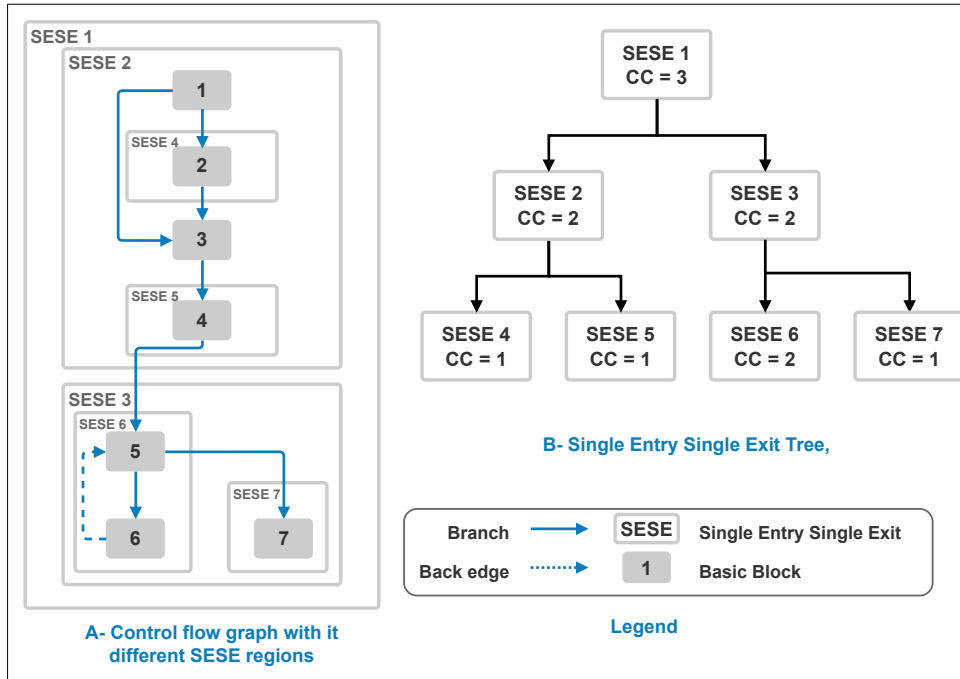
SESE 1

SESE 2

1

SESE 4

2

3

SESE 5

4

SESE 3

SESE 6

5

6

SESE 7

7

A- Control flow graph with it different SESE regions

SESE 1
CC = 3

SESE 2
CC = 2

SESE 3
CC = 2

SESE 4
CC = 1

SESE 5
CC = 1

SESE 6
CC = 2

SESE 7
CC = 1

B- Single Entry Single Exit Tree,

Branch

SESE

Single Entry Single Exit

Back edge

1

Basic Block

Legend